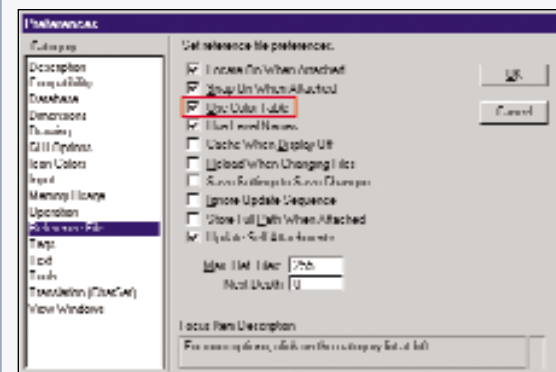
Preferences

Category

Description
Compatibility
Database
Dimensions
Drawing
DGN Options
Icon Colors
Input
Memory Usage
Operation
Reference File
Tags
Text
Tools
Translation (DiscAcc)
View Windows

Set reference file preferences.

Locate On When Attached
Snap On When Attached
Use Color Table
Use Level Names
Cache When Display Off
Upload When Changing Files
Save Settings to Save Changes
Ignore Update Sequence
Store Full Path When Attached
Update Self Attachments

Max Ref. Files: 255
Nest Depth: 0

OK
Cancel

Focus Item Description

For more options, click on the category list at left.